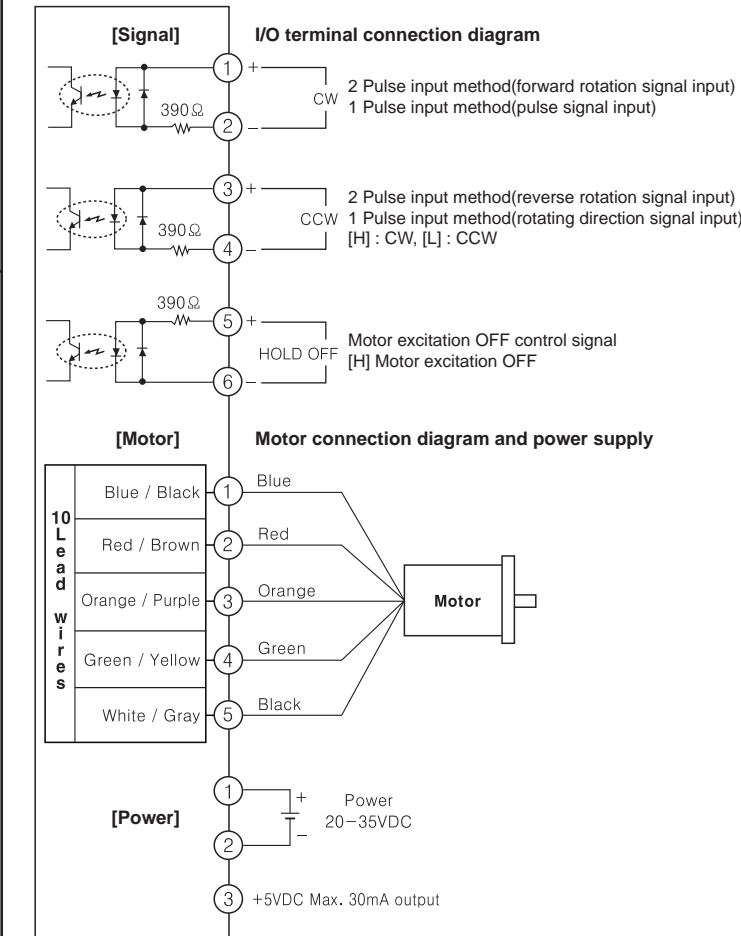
[Signal]

I/O terminal connection diagram

390Ω

1 +

2 –

CW

2 Pulse input method(forward rotation signal input)
1 Pulse input method(pulse signal input)

390Ω

3 +

4 –

CCW

2 Pulse input method(reverse rotation signal input)
1 Pulse input method(rotating direction signal input)
[H] : CW, [L] : CCW

390Ω

5 +

6 –

HOLD OFF

Motor excitation OFF control signal
[H] Motor excitation OFF

[Motor]

Motor connection diagram and power supply

10 Lead wires

Blue / Black 1 Blue

Red / Brown 2 Red

Orange / Purple 3 Orange

Green / Yellow 4 Green

White / Gray 5 Black

Motor

[Power]

1 +

2 –

Power
20–35VDC

3 +5VDC Max. 30mA output